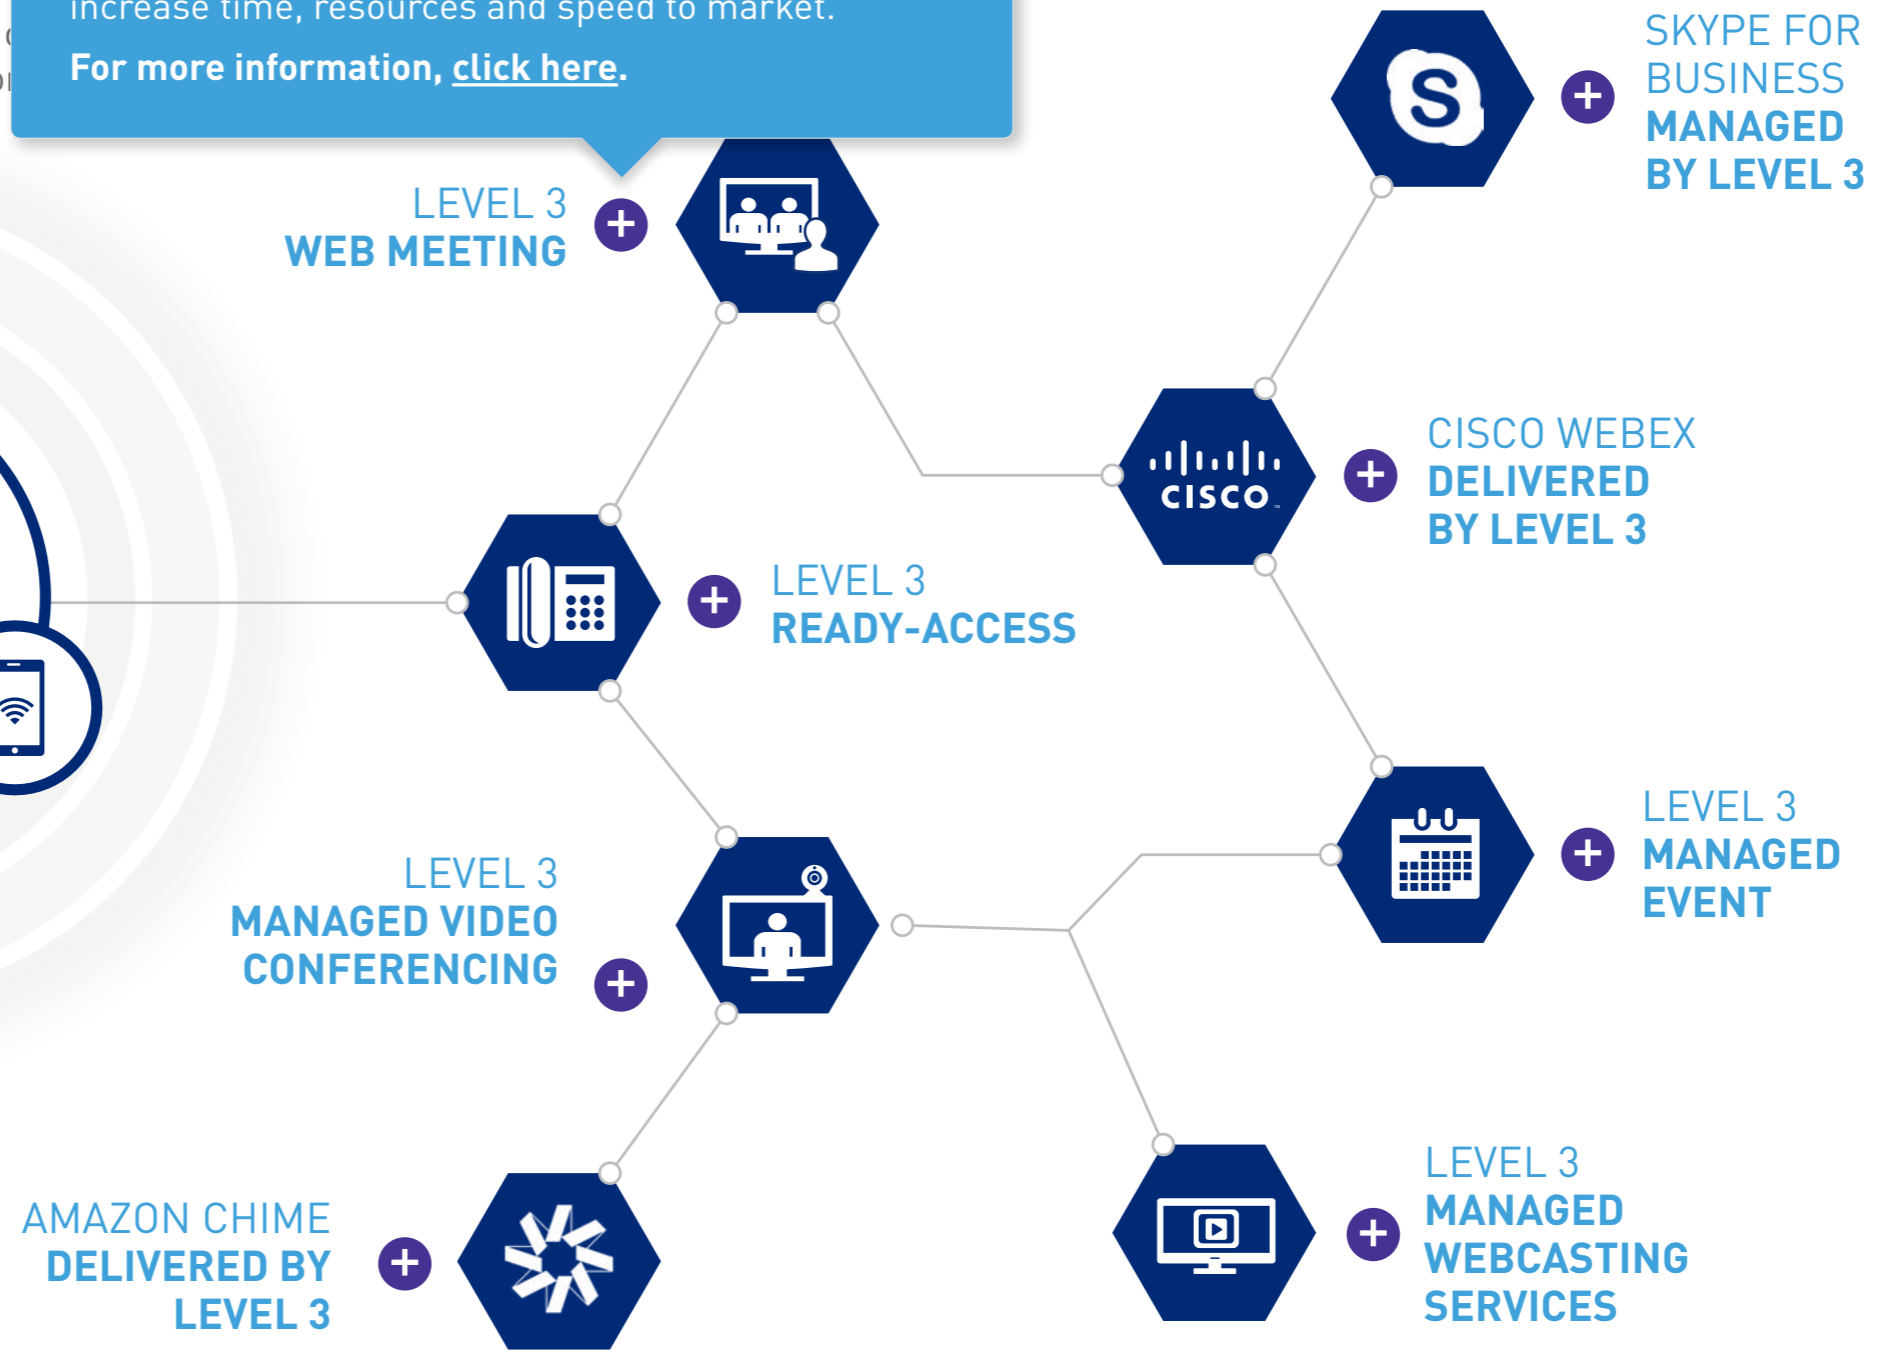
increase time, resources and speed to market.

For more information, click here.

SKYPE FOR BUSINESS MANAGED BY LEVEL 3

LEVEL 3 WEB MEETING

CISCO

CISCO WEBEX DELIVERED BY LEVEL 3

LEVEL 3 READY-ACCESS

LEVEL 3 MANAGED EVENT

LEVEL 3 MANAGED VIDEO CONFERENCING

LEVEL 3 MANAGED WEBCASTING SERVICES

AMAZON CHIME DELIVERED BY LEVEL 3